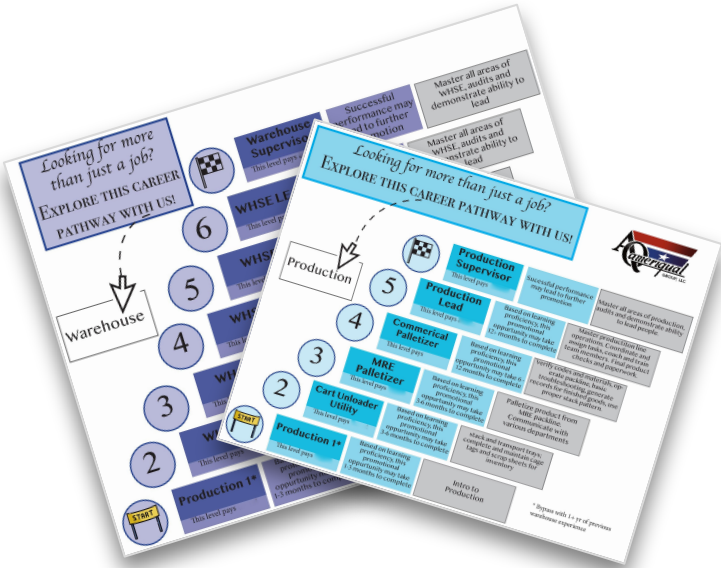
Looking for more than just a job?
EXPLORE THIS CAREER PATHWAY WITH US!

Warehouse

Warehouse Supervisor
This level pays

Successful performance may lead to further promotion

Master all areas of WHSE, audits and demonstrate ability to lead

6
WHSE LE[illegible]
This level pays

Master all areas of WHSE, audits and demonstrate ability to lead

5
WHS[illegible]

4
WH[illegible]

3
WH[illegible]

2
W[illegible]

START
Production 1*
This level pays

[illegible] opportunity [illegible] 1-3 months to com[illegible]

Looking for more than just a job?
EXPLORE THIS CAREER PATHWAY WITH US!

Production

Amerigual GROUP, LLC

Production Supervisor
This level pays

Successful performance may lead to further promotion

Master all areas of production, audits and demonstrate ability to lead people

5
Production Lead
This level pays

Based on learning proficiency, this promotional opportunity may take 12 months to complete

Master production line operations. Coordinate and assign tasks, coach and train team members. Final product checks and paperwork

4
Commerical Palletizer
This level pays

Based on learning proficiency, this promotional opportunity may take 6-12 months to complete

Verify codes and materials, op crate packing, basic troubleshooting, generate records for finished goods, use proper stack pattern

3
MRE Palletizer
This level pays

Based on learning proficiency, this promotional opportunity may take 3-6 months to complete

Palletize product from MRE packing. Communicate with various departments

2
Cart Unloader Utility
This level pays

Based on learning proficiency, this promotional opportunity may take 3-6 months to complete

Stack and transport trays; complete and maintain cage tags and scrap sheets for inventory

START
Production 1*
This level pays

Based on learning proficiency, this promotional opportunity may take 1-3 months to complete

Intro to Production

* Bypass with 1 yr of previous warehouse experience